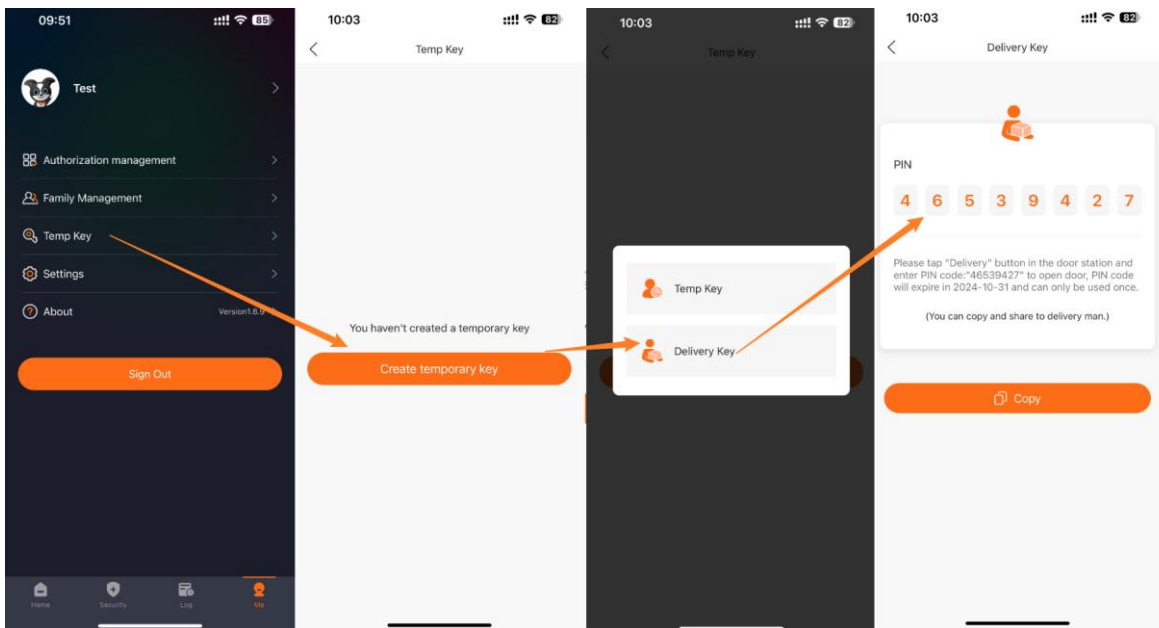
09:51
85

Test

Authorization management

Family Management

Temp Key

Settings

About
Version1.6.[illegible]

Sign Out

Home
Security
Log
Me

10:03
82

Temp Key

You haven't created a temporary key

Create temporary key

10:03
82

Temp Key

Temp Key

Delivery Key

10:03
82

Delivery Key

PIN

4 6 5 3 9 4 2 7

Please tap "Delivery" button in the door station and enter PIN code:"46539427" to open door, PIN code will expire in 2024-10-31 and can only be used once.

(You can copy and share to delivery man.)

Copy